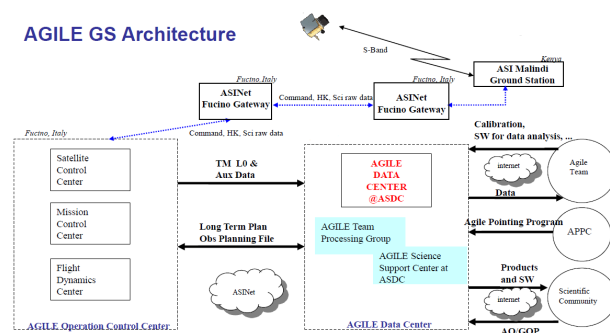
AGILE GS Architecture

S-Band

Kenya

ASI Malindi Ground Station

Fucino, Italy

ASINet Fucino Gateway

Fucino, Italy

Command, HK, Sci raw data

ASINet Fucino Gateway

Command, HK, Sci raw data

Fucino, Italy

Satellite Control Center

Mission Control Center

Flight Dynamics Center

AGILE Operation Control Center

TM L0 & Aux Data

Long Term Plan Obs Planning File

ASINet

AGILE DATA CENTER @ASDC

AGILE Team Processing Group

AGILE Science Support Center at ASDC

AGILE Data Center

Calibration, SW for data analysis, ...

internet

Agile Team

Data

Agile Pointing Program

APPC

Products and SW

internet

Scientific Community

AO/GOP